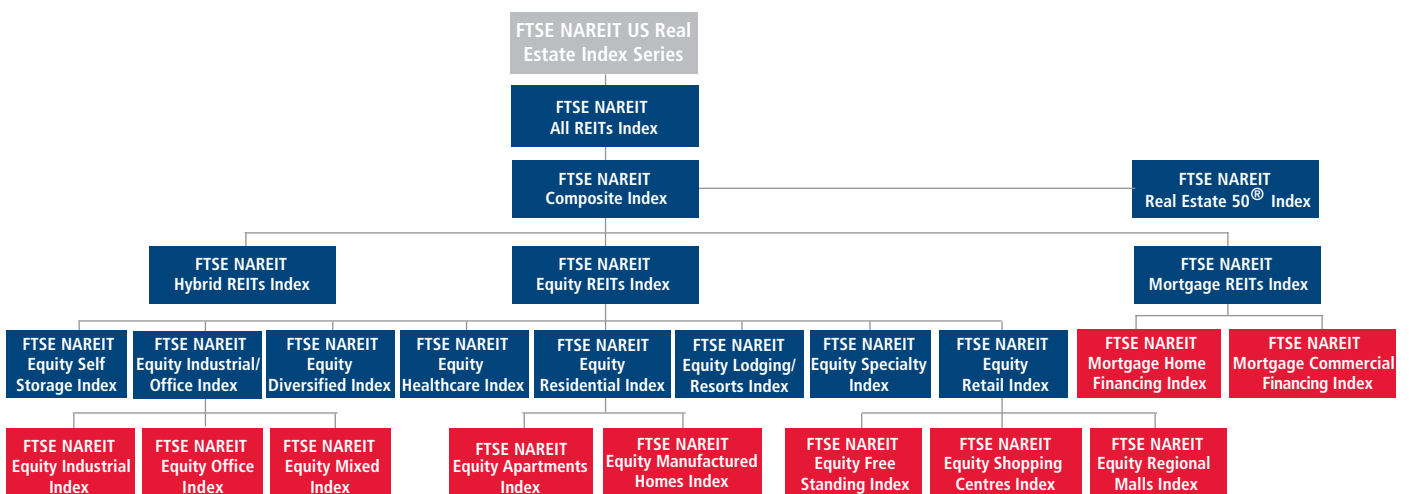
FTSE NAREIT US Real Estate Index Series

FTSE NAREIT All REITs Index

FTSE NAREIT Composite Index

FTSE NAREIT Real Estate 50® Index

FTSE NAREIT Hybrid REITs Index

FTSE NAREIT Equity REITs Index

FTSE NAREIT Mortgage REITs Index

FTSE NAREIT Equity Self Storage Index

FTSE NAREIT Equity Industrial/ Office Index

FTSE NAREIT Equity Diversified Index

FTSE NAREIT Equity Healthcare Index

FTSE NAREIT Equity Residential Index

FTSE NAREIT Equity Lodging/ Resorts Index

FTSE NAREIT Equity Specialty Index

FTSE NAREIT Equity Retail Index

FTSE NAREIT Mortgage Home Financing Index

FTSE NAREIT Mortgage Commercial Financing Index

FTSE NAREIT Equity Industrial Index

FTSE NAREIT Equity Office Index

FTSE NAREIT Equity Mixed Index

FTSE NAREIT Equity Apartments Index

FTSE NAREIT Equity Manufactured Homes Index

FTSE NAREIT Equity Free Standing Index

FTSE NAREIT Equity Shopping Centres Index

FTSE NAREIT Equity Regional Malls Index